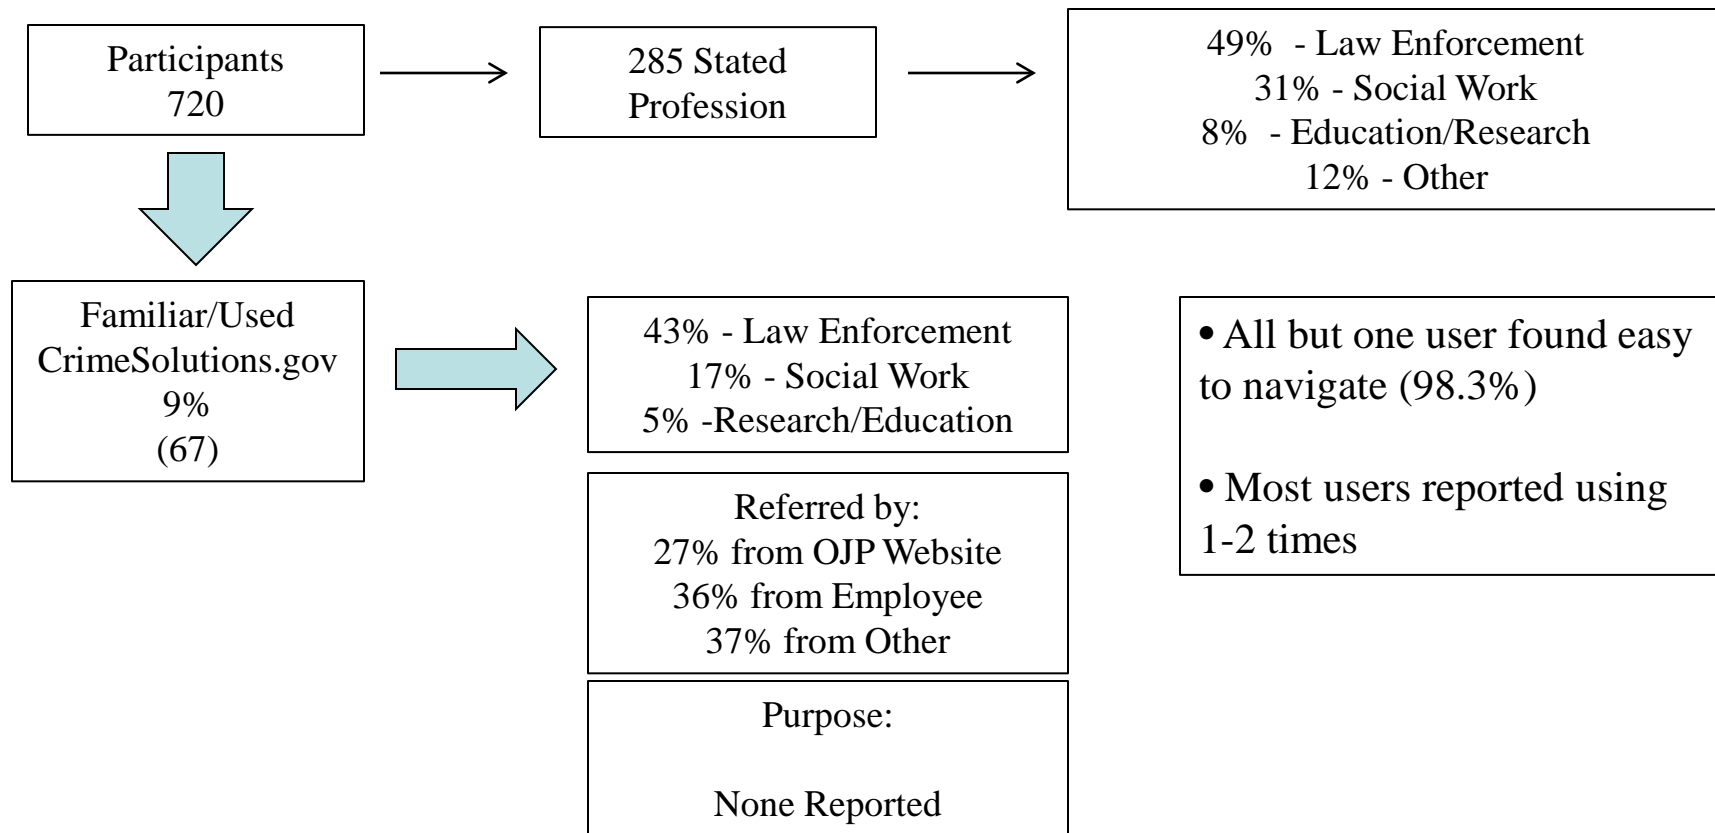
Participants
720

285 Stated Profession

49% - Law Enforcement
31% - Social Work
8% - Education/Research
12% - Other

Familiar/Used
CrimeSolutions.gov
9%
(67)

43% - Law Enforcement
17% - Social Work
5% -Research/Education

Referred by:
27% from OJP Website
36% from Employee
37% from Other

Purpose:

None Reported

• All but one user found easy to navigate (98.3%)

• Most users reported using 1-2 times